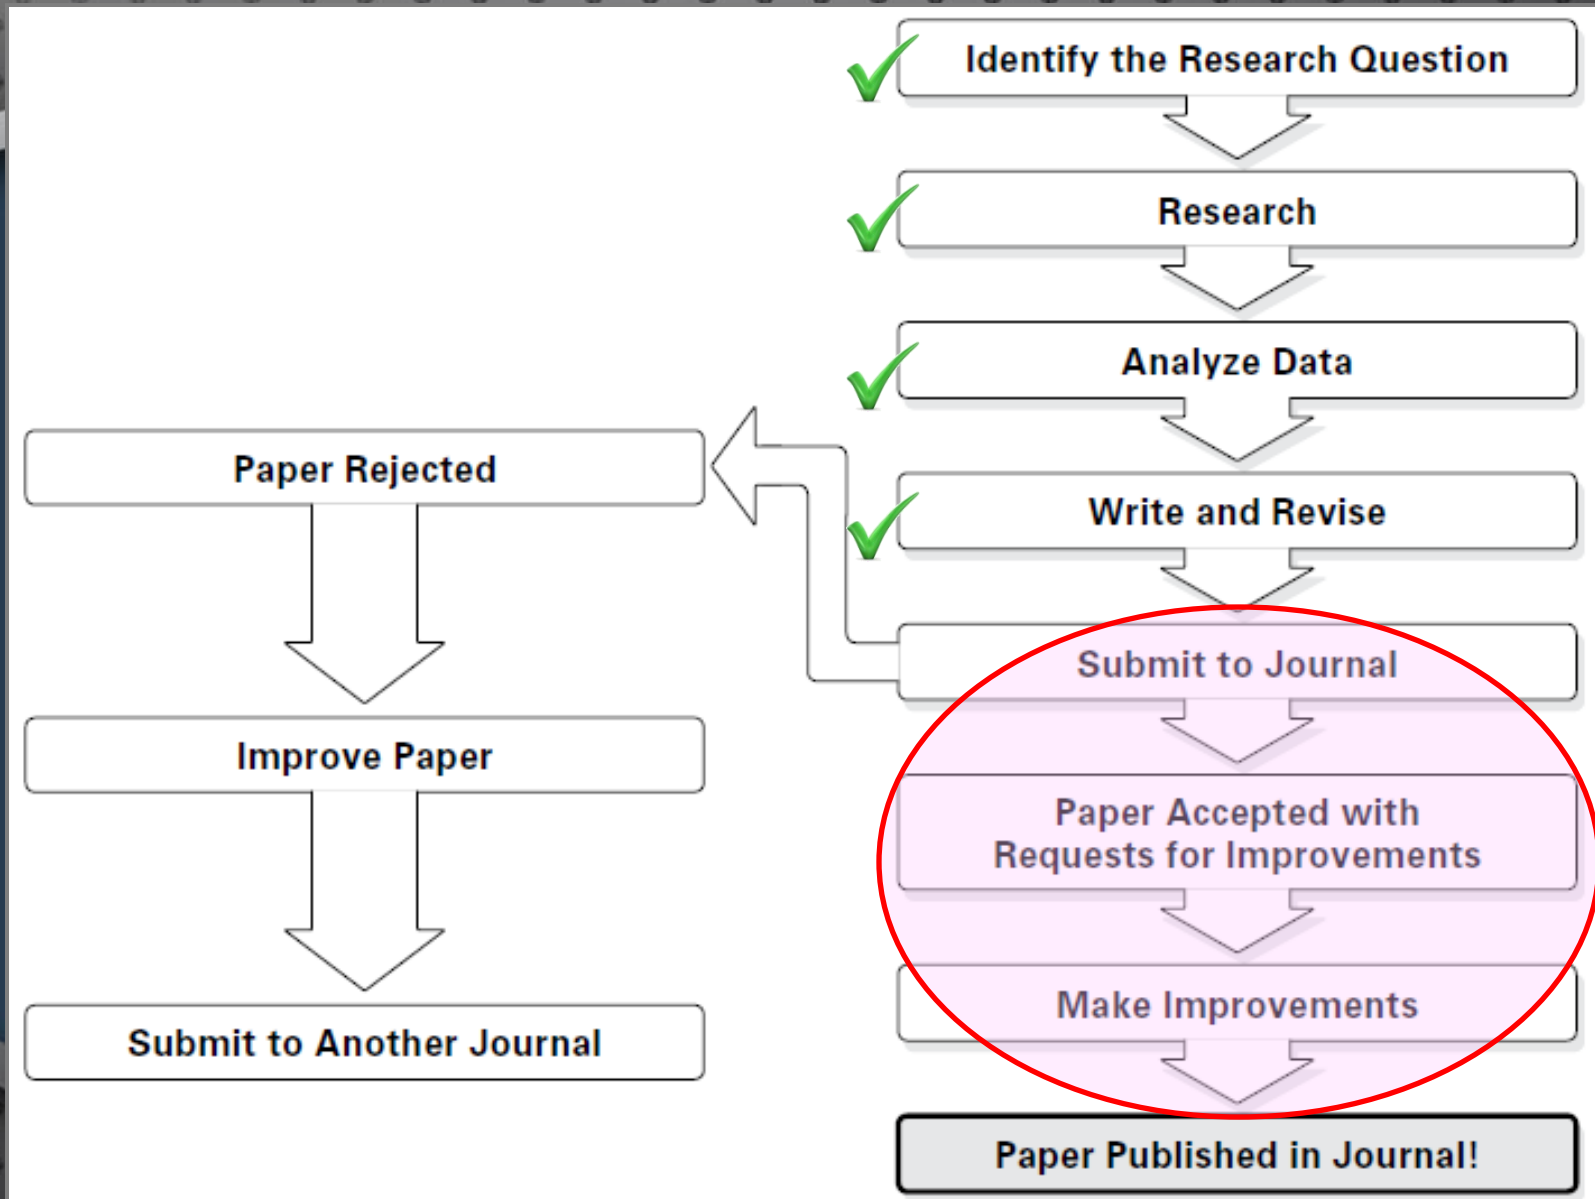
Identify the Research Question

Research

Analyze Data

Write and Revise

Submit to Journal

Paper Accepted with Requests for Improvements

Make Improvements

Paper Published in Journal!

Paper Rejected

Improve Paper

Submit to Another Journal